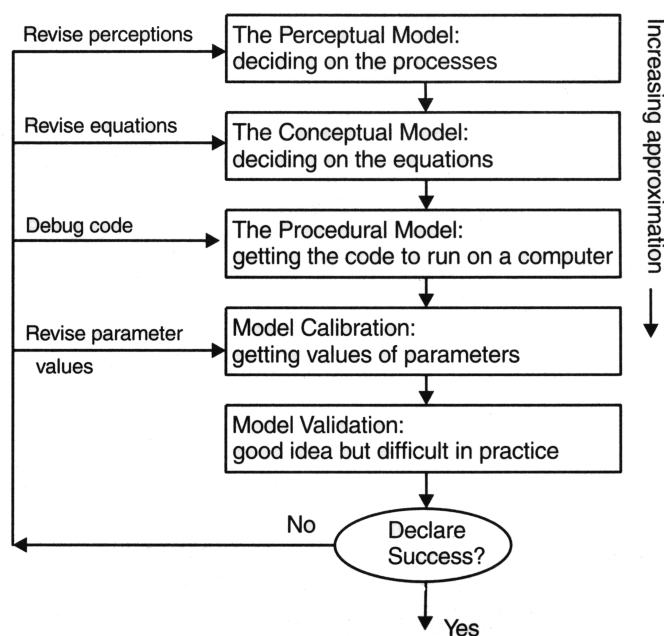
Revise perceptions

The Perceptual Model: deciding on the processes

Revise equations

The Conceptual Model: deciding on the equations

Debug code

The Procedural Model: getting the code to run on a computer

Revise parameter values

Model Calibration: getting values of parameters

Model Validation: good idea but difficult in practice

No

Declare Success?

Yes

Increasing approximation